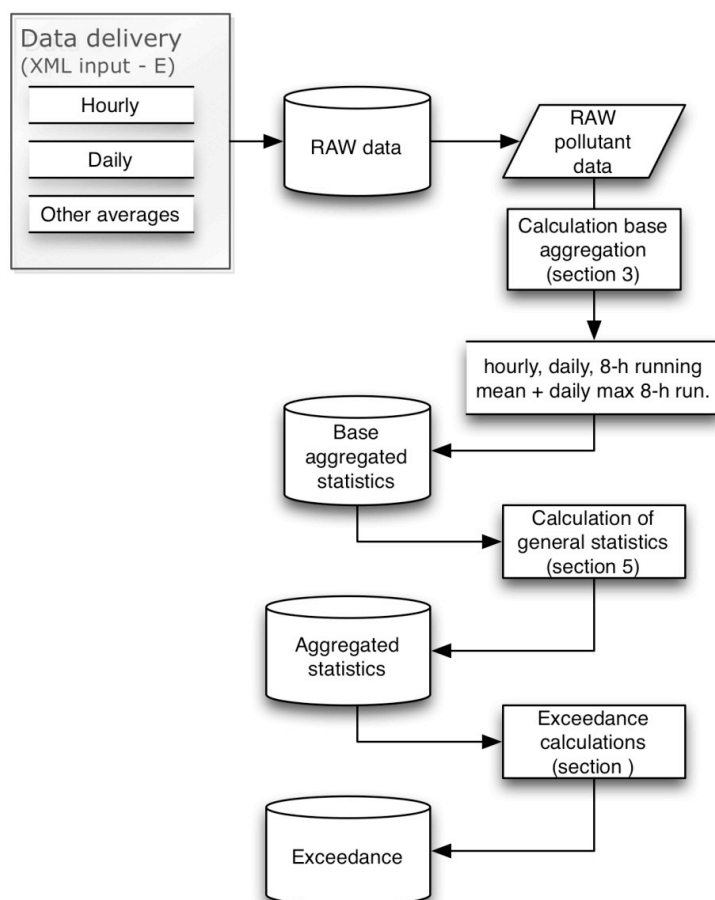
Data delivery
(XML input - E)

Hourly

Daily

Other averages

RAW data

RAW pollutant data

Calculation base aggregation (section 3)

hourly, daily, 8-h running mean + daily max 8-h run.

Base aggregated statistics

Calculation of general statistics (section 5)

Aggregated statistics

Exceedance calculations (section )

Exceedance